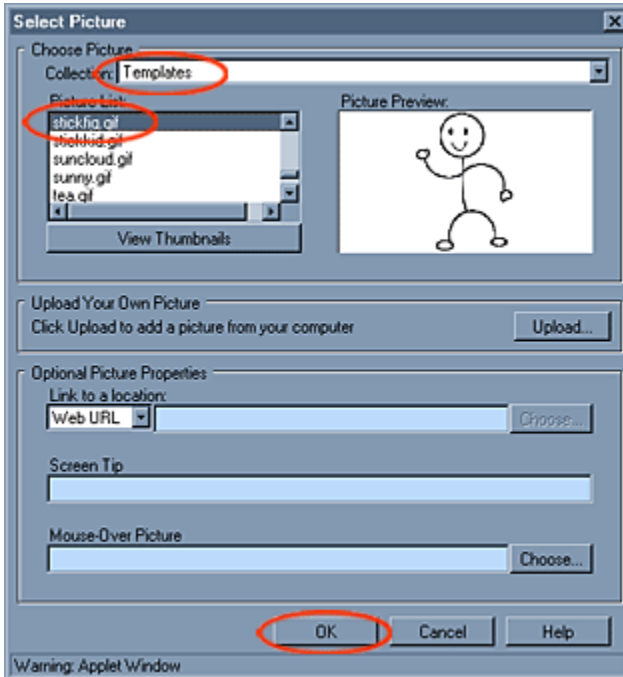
Select Picture

Choose Picture

Collection: Templates

Picture List:

stickfig.gif
stickkid.gif
suncloud.gif
sunny.gif
tea.gif

Picture Preview:

View Thumbnails

Upload Your Own Picture

Click Upload to add a picture from your computer

Upload...

Optional Picture Properties

Link to a location:

Web URL

Choose...

Screen Tip

Mouse-Over Picture

Choose...

OK

Cancel

Help

Warning: Applet Window